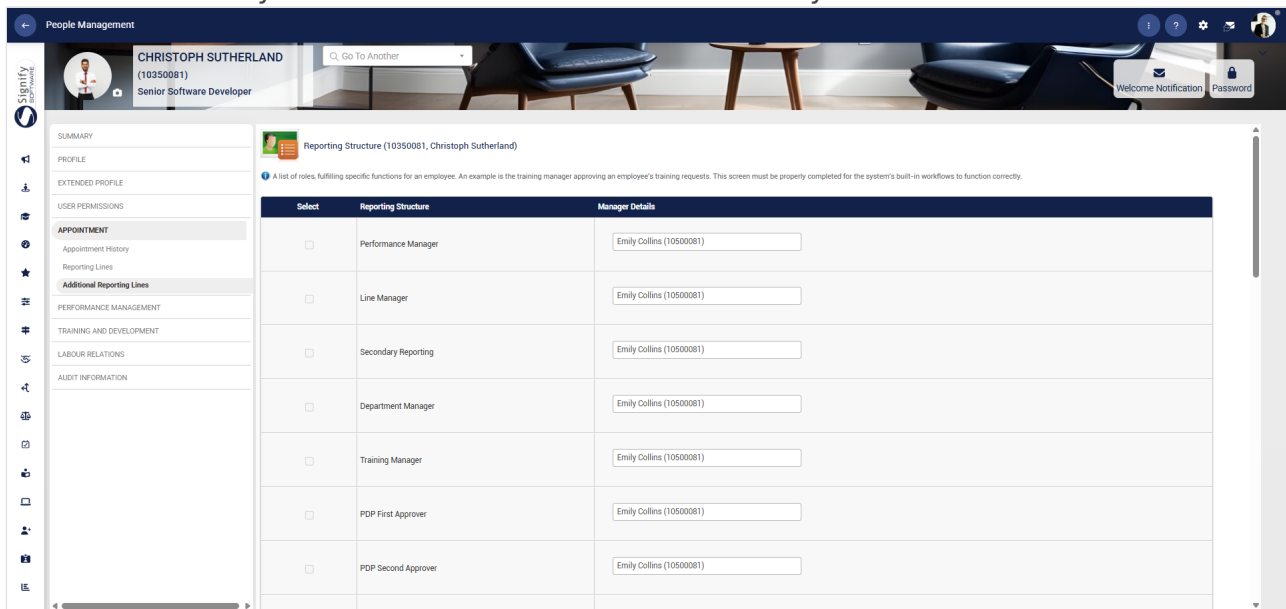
People Management

Signify SOFTWARE

CHRISTOPH SUTHERLAND
(10350081)
Senior Software Developer

Go To Another

Welcome Notification
Password

SUMMARY
PROFILE
EXTENDED PROFILE
USER PERMISSIONS
APPOINTMENT
Appointment History
Reporting Lines
Additional Reporting Lines
PERFORMANCE MANAGEMENT
TRAINING AND DEVELOPMENT
LABOUR RELATIONS
AUDIT INFORMATION

Reporting Structure (10350081, Christoph Sutherland)

A list of roles, fulfilling specific functions for an employee. An example is the training manager approving an employee's training requests. This screen must be properly completed for the system's built-in workflows to function correctly.

| Select | Reporting Structure | Manager Details |
|---|---|---|
| | Performance Manager | Emily Collins (10500081) |
| | Line Manager | Emily Collins (10500081) |
| | Secondary Reporting | Emily Collins (10500081) |
| | Department Manager | Emily Collins (10500081) |
| | Training Manager | Emily Collins (10500081) |
| | PDP First Approver | Emily Collins (10500081) |
| | PDP Second Approver | Emily Collins (10500081) |